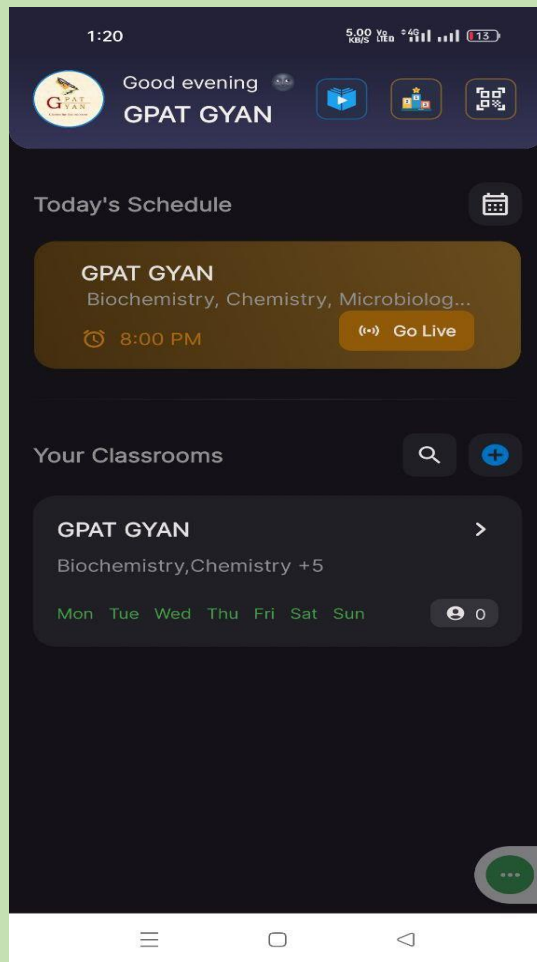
1:20

5.00 KB/S Vo LTE 4G 13

GPAT GYAN

Good evening

GPAT GYAN

Today's Schedule

GPAT GYAN

Biochemistry, Chemistry, Microbiolog...

8:00 PM

Go Live

Your Classrooms

GPAT GYAN

Biochemistry,Chemistry +5

Mon Tue Wed Thu Fri Sat Sun

0